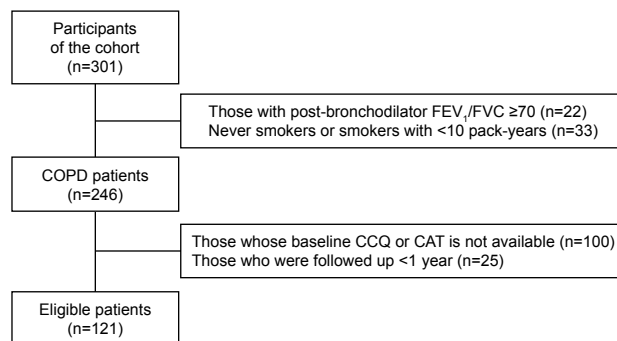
Participants of the cohort (n=301)

Those with post-bronchodilator $FEV_1$/FVC ≥70 (n=22)
Never smokers or smokers with <10 pack-years (n=33)

COPD patients (n=246)

Those whose baseline CCQ or CAT is not available (n=100)
Those who were followed up <1 year (n=25)

Eligible patients (n=121)